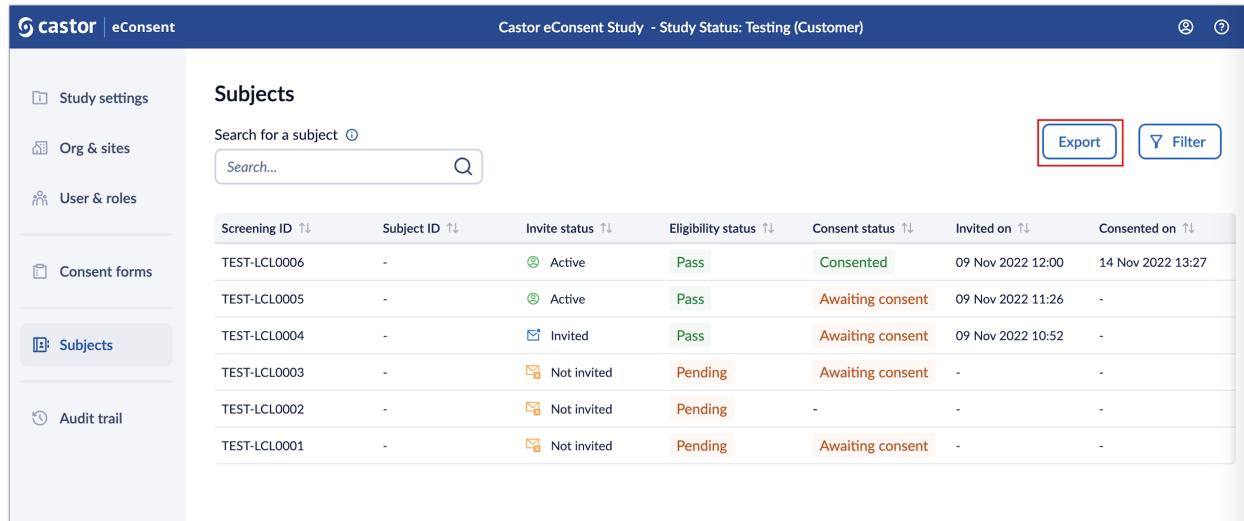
castor | eConsent

Castor eConsent Study - Study Status: Testing (Customer)

Study settings

Org & sites

User & roles

Consent forms

Subjects

Audit trail

Subjects

Search for a subject

Search...

Export

Filter

| Screening ID | Subject ID | Invite status | Eligibility status | Consent status | Invited on | Consented on |
|---|---|---|---|---|---|---|
| TEST-LCL0006 | - | Active | Pass | Consented | 09 Nov 2022 12:00 | 14 Nov 2022 13:27 |
| TEST-LCL0005 | - | Active | Pass | Awaiting consent | 09 Nov 2022 11:26 | - |
| TEST-LCL0004 | - | Invited | Pass | Awaiting consent | 09 Nov 2022 10:52 | - |
| TEST-LCL0003 | - | Not invited | Pending | Awaiting consent | - | - |
| TEST-LCL0002 | - | Not invited | Pending | - | - | - |
| TEST-LCL0001 | - | Not invited | Pending | Awaiting consent | - | - |